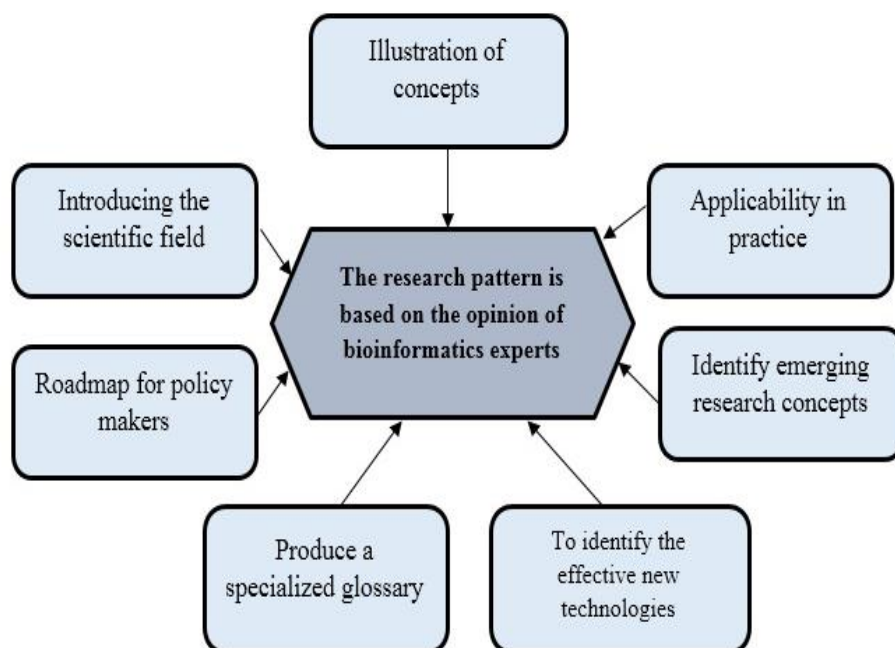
Illustration of concepts

Introducing the scientific field

Applicability in practice

The research pattern is based on the opinion of bioinformatics experts

Roadmap for policy makers

Identify emerging research concepts

Produce a specialized glossary

To identify the effective new technologies